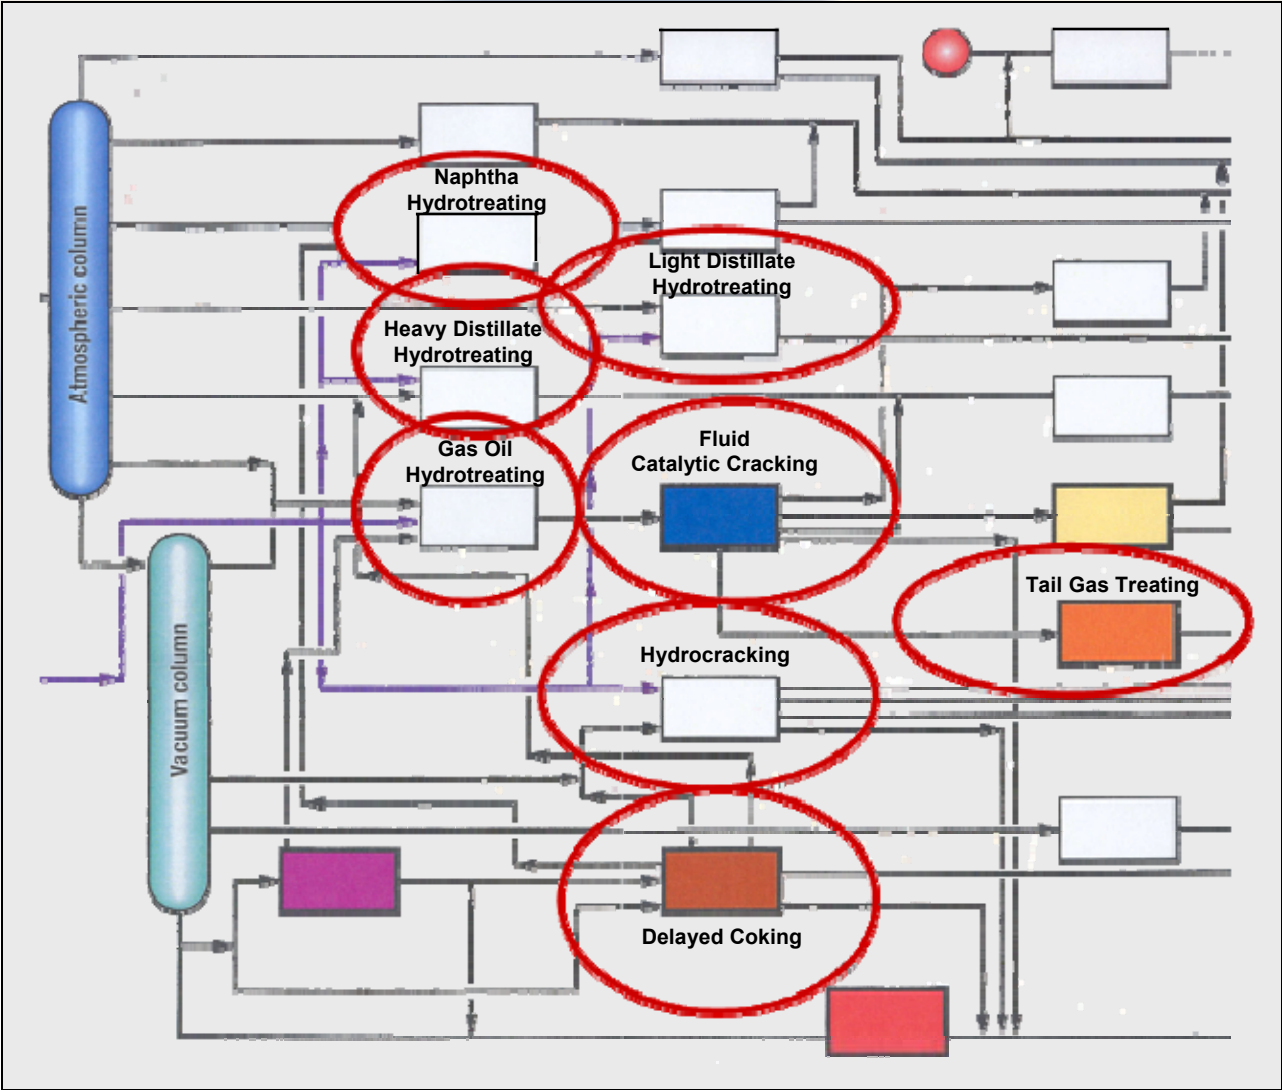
Atmospheric column

Naphtha Hydrotreating

Light Distillate Hydrotreating

Heavy Distillate Hydrotreating

Gas Oil Hydrotreating

Fluid Catalytic Cracking

Tail Gas Treating

Vacuum column

Hydrocracking

Delayed Coking